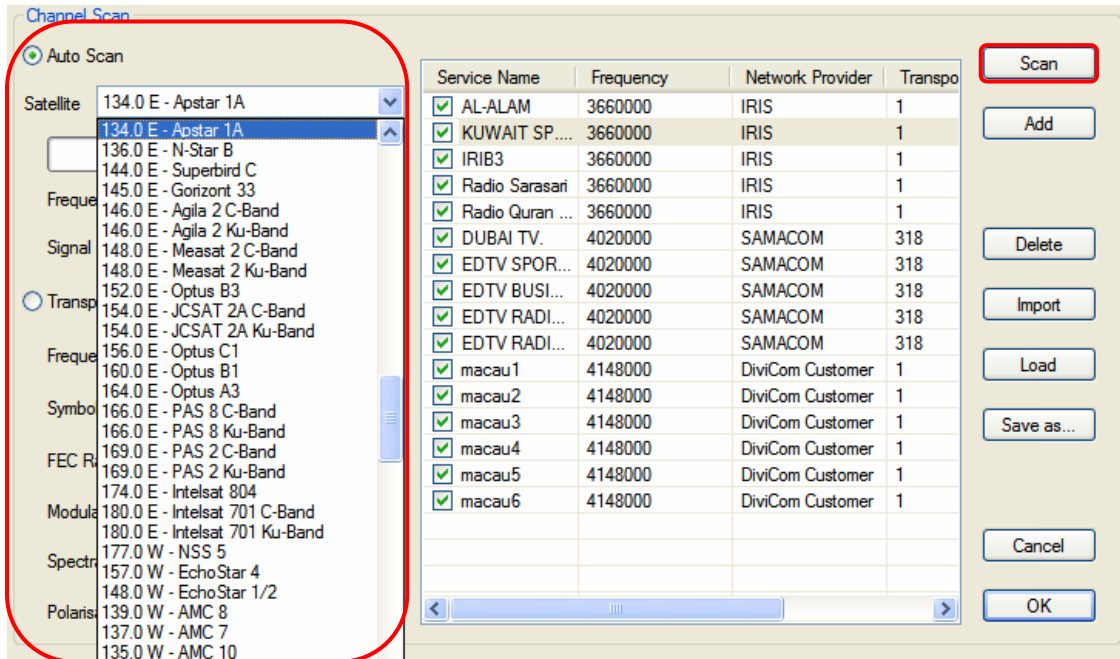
Channel Scan

Auto Scan

Satellite 134.0 E - Apstar 1A

134.0 E - Apstar 1A
136.0 E - N-Star B
144.0 E - Superbird C
145.0 E - Gorizont 33
146.0 E - Agila 2 C-Band
146.0 E - Agila 2 Ku-Band
148.0 E - Measat 2 C-Band
148.0 E - Measat 2 Ku-Band
152.0 E - Optus B3
154.0 E - JCSAT 2A C-Band
154.0 E - JCSAT 2A Ku-Band
156.0 E - Optus C1
160.0 E - Optus B1
164.0 E - Optus A3
166.0 E - PAS 8 C-Band
166.0 E - PAS 8 Ku-Band
169.0 E - PAS 2 C-Band
169.0 E - PAS 2 Ku-Band
174.0 E - Intelsat 804
180.0 E - Intelsat 701 C-Band
180.0 E - Intelsat 701 Ku-Band
177.0 W - NSS 5
157.0 W - EchoStar 4
148.0 W - EchoStar 1/2
139.0 W - AMC 8
137.0 W - AMC 7
135.0 W - AMC 10

Freque
Signal
Transp
Freque
Symbo
FEC R
Modula
Spectra
Polaris

| Service Name | Frequency | Network Provider | Transpo |
|---|---|---|---|
| AL-ALAM | 3660000 | IRIS | 1 |
| KUWAIT SP... | 3660000 | IRIS | 1 |
| IRIB3 | 3660000 | IRIS | 1 |
| Radio Sarasari | 3660000 | IRIS | 1 |
| Radio Quran ... | 3660000 | IRIS | 1 |
| DUBAI TV. | 4020000 | SAMACOM | 318 |
| EDTV SPOR... | 4020000 | SAMACOM | 318 |
| EDTV BUSI... | 4020000 | SAMACOM | 318 |
| EDTV RADI... | 4020000 | SAMACOM | 318 |
| EDTV RADI... | 4020000 | SAMACOM | 318 |
| macau1 | 4148000 | DiviCom Customer | 1 |
| macau2 | 4148000 | DiviCom Customer | 1 |
| macau3 | 4148000 | DiviCom Customer | 1 |
| macau4 | 4148000 | DiviCom Customer | 1 |
| macau5 | 4148000 | DiviCom Customer | 1 |
| macau6 | 4148000 | DiviCom Customer | 1 |

Scan
Add
Delete
Import
Load
Save as...
Cancel
OK